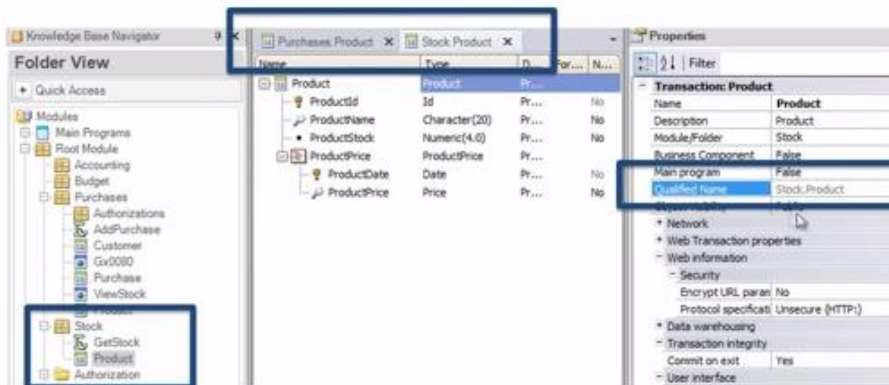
Knowledge Base Navigator

Folder View

+ Quick Access

Modules
Main Programs
Root Module
Accounting
Budget
Purchases
Authorizations
AddPurchase
Customer
Gx0080
Purchase
ViewStock
Stock
GetStock
Product
Authorization

Purchases.Product ×
Stock.Product ×

| Name | Type | D... | For... | N... |
|---|---|---|---|---|
| Product | Product | Pr... | | |
| ProductId | Id | Pr... | | No |
| ProductName | Character(20) | Pr... | | No |
| ProductStock | Numeric(4.0) | Pr... | | No |
| ProductPrice | ProductPrice | Pr... | | |
| ProductDate | Date | Pr... | | No |
| ProductPrice | Price | Pr... | | No |

Properties

Filter

Transaction: Product

| | |
|---|---|
| Name | Product |
| Description | Product |
| Module/Folder | Stock |
| Business Component | False |
| Main program | False |
| Qualified Name | Stock.Product |
| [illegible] | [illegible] |
| + Network | |
| + Web Transaction properties | |
| − Web information | |
| − Security | |
| Encrypt URL paran | No |
| Protocol specificati | Unsecure (HTTP:) |
| + Data warehousing | |
| − Transaction integrity | |
| Commit on exit | Yes |
| − User interface | |